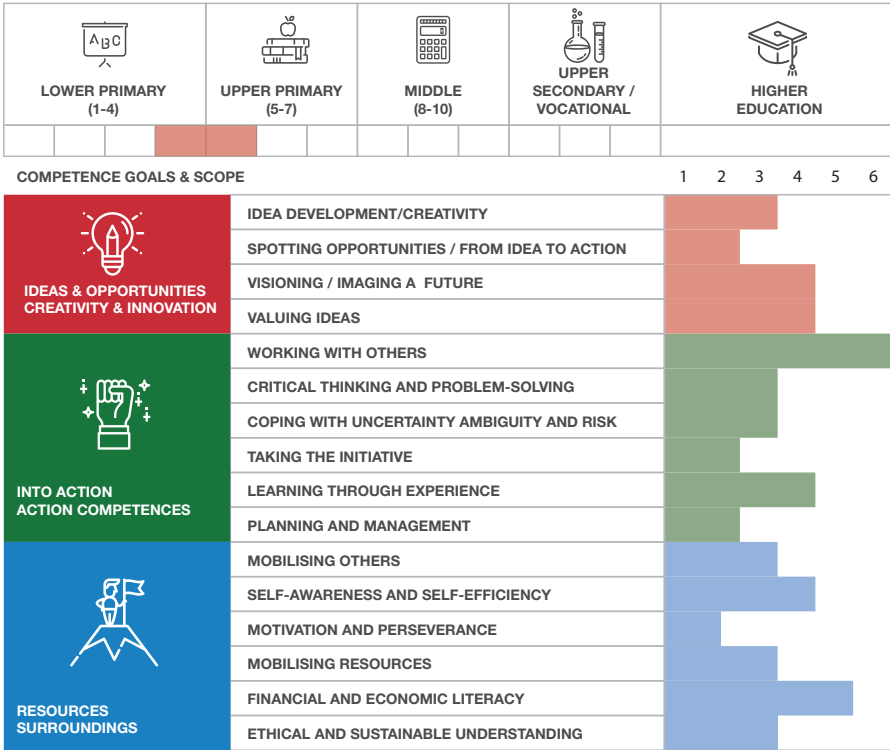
ABC

LOWER PRIMARY (1-4)

UPPER PRIMARY (5-7)

MIDDLE (8-10)

UPPER SECONDARY / VOCATIONAL

HIGHER EDUCATION

COMPETENCE GOALS & SCOPE

1 2 3 4 5 6

IDEAS & OPPORTUNITIES CREATIVITY & INNOVATION

IDEA DEVELOPMENT/CREATIVITY

SPOTTING OPPORTUNITIES / FROM IDEA TO ACTION

VISIONING / IMAGING A FUTURE

VALUING IDEAS

INTO ACTION ACTION COMPETENCES

WORKING WITH OTHERS

CRITICAL THINKING AND PROBLEM-SOLVING

COPING WITH UNCERTAINTY AMBIGUITY AND RISK

TAKING THE INITIATIVE

LEARNING THROUGH EXPERIENCE

PLANNING AND MANAGEMENT

RESOURCES SURROUNDINGS

MOBILISING OTHERS

SELF-AWARENESS AND SELF-EFFICIENCY

MOTIVATION AND PERSEVERANCE

MOBILISING RESOURCES

FINANCIAL AND ECONOMIC LITERACY

ETHICAL AND SUSTAINABLE UNDERSTANDING